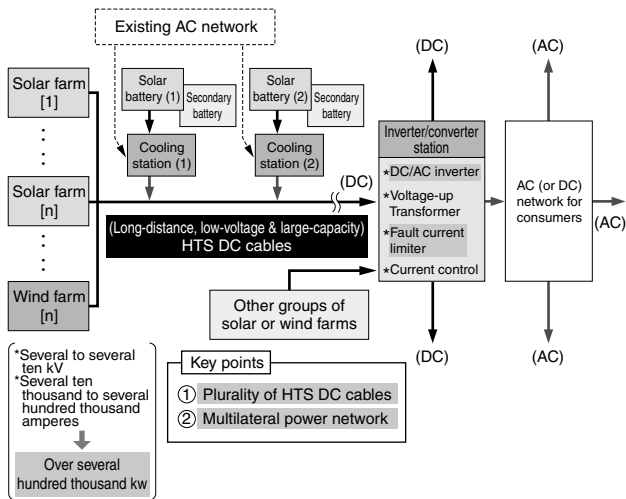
Existing AC network

Solar farm [1]

Solar farm [n]

Wind farm [n]

Solar battery (1)

Secondary battery

Cooling station (1)

Solar battery (2)

Secondary battery

Cooling station (2)

(DC)

(DC)

(AC)

Inverter/converter station

★DC/AC inverter

★Voltage-up Transformer

★Fault current limiter

★Current control

AC (or DC) network for consumers

(AC)

(Long-distance, low-voltage & large-capacity) HTS DC cables

Other groups of solar or wind farms

(DC)

(AC)

*Several to several ten kV
*Several ten thousand to several hundred thousand amperes

Over several hundred thousand kw

Key points
① Plurality of HTS DC cables
② Multilateral power network